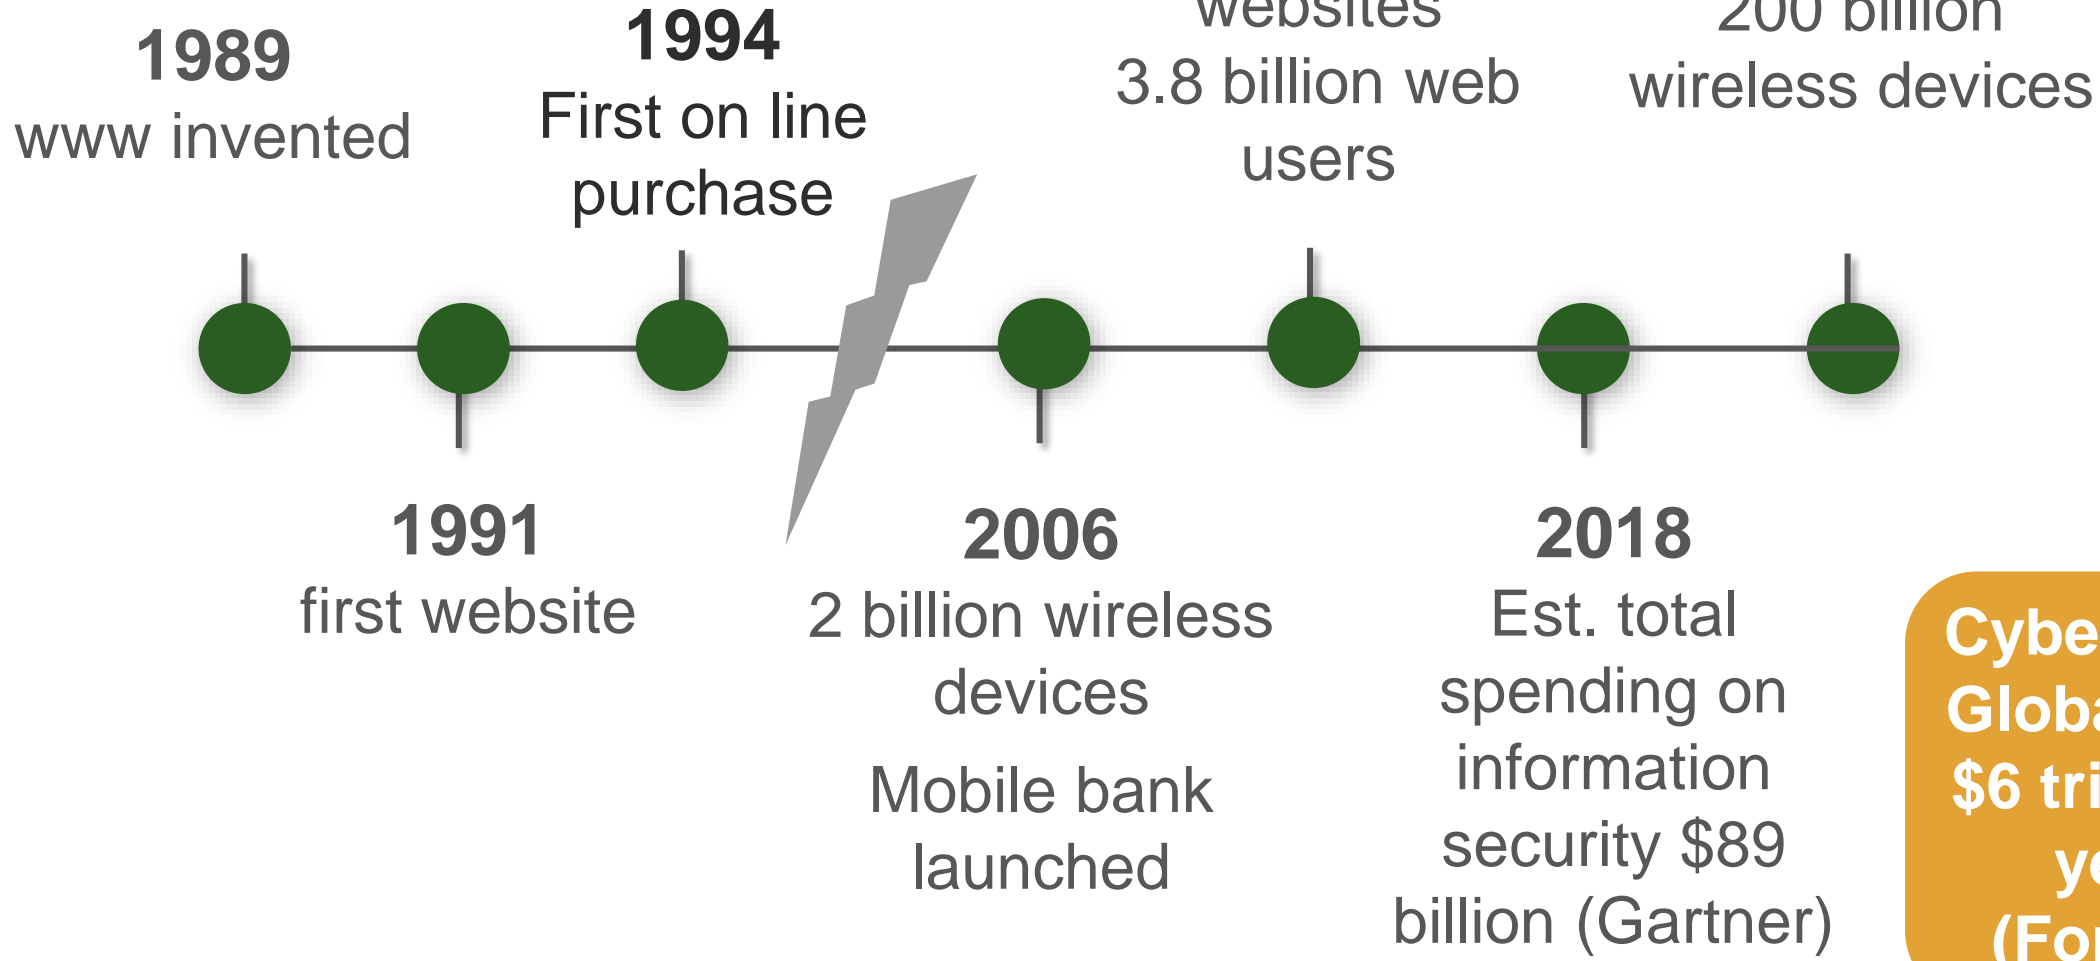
1989
www invented

1994
First on line purchase

websites
3.8 billion web users

200 billion
wireless devices

1991
first website

2006
2 billion wireless devices

Mobile bank launched

2018
Est. total spending on information security $89 billion (Gartner)

Cybe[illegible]
Glob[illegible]
$6 tri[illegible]
y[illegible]
(Fo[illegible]